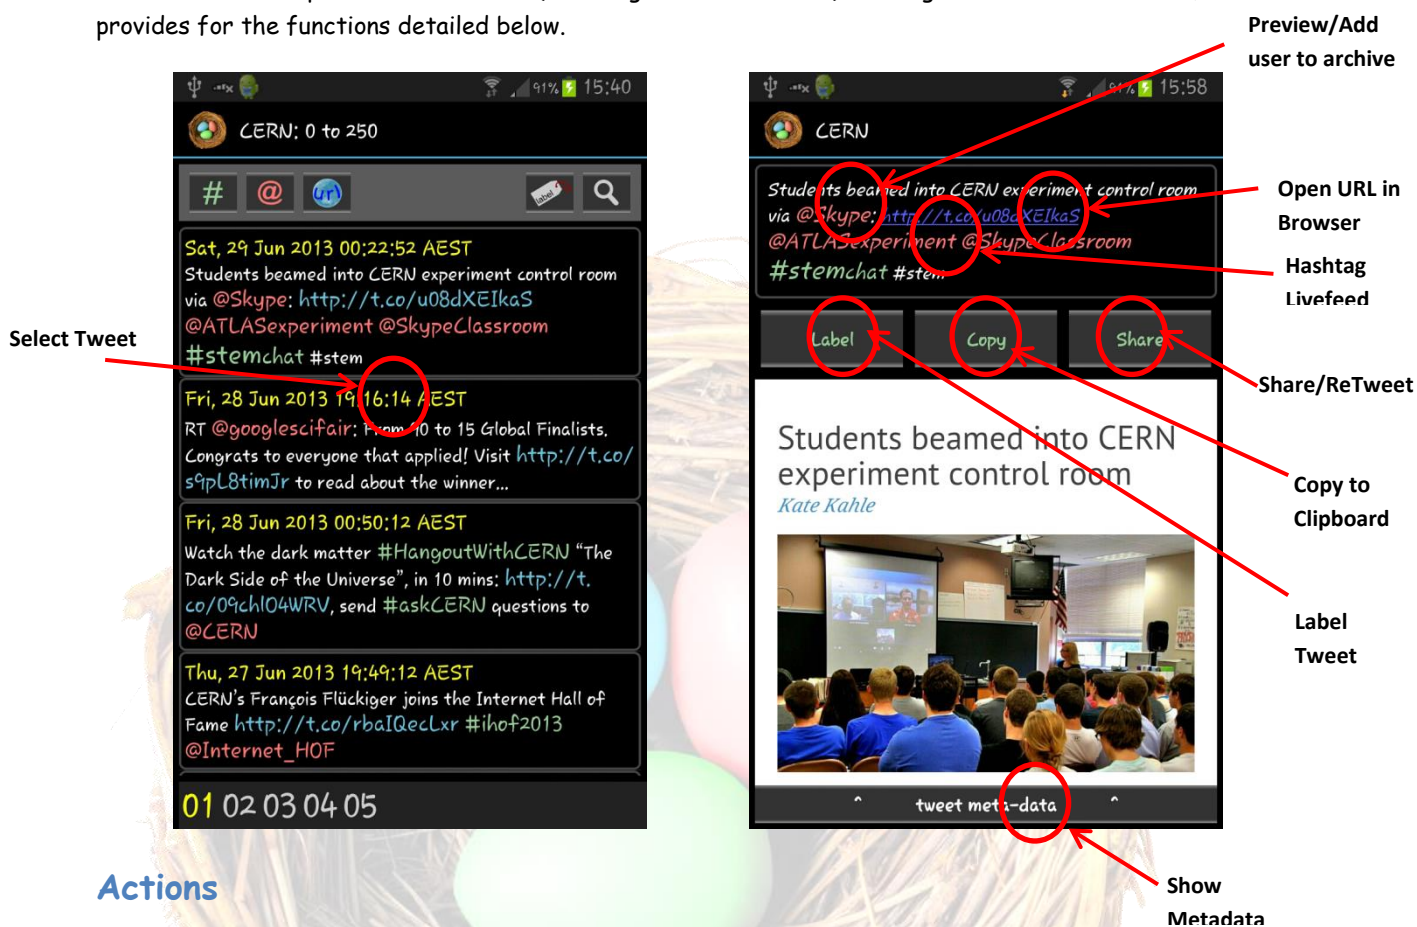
provides for the functions detailed below.

91% 15:40

CERN: 0 to 250

# @ url

Sat, 29 Jun 2013 00:22:52 AEST
Students beamed into CERN experiment control room via @Skype: http://t.co/u08dXEIkaS @ATLASexperiment @SkypeClassroom #stemchat #stem

Fri, 28 Jun 2013 19:16:14 AEST
RT @googlescifair: From 90 to 15 Global Finalists. Congrats to everyone that applied! Visit http://t.co/s9pL8timJr to read about the winner...

Fri, 28 Jun 2013 00:50:12 AEST
Watch the dark matter #HangoutWithCERN "The Dark Side of the Universe", in 10 mins: http://t.co/09chl04WRV, send #askCERN questions to @CERN

Thu, 27 Jun 2013 19:49:12 AEST
CERN's François Flückiger joins the Internet Hall of Fame http://t.co/rbaIQecLxr #ihof2013 @Internet_HOF

01 02 03 04 05

Select Tweet

91% 15:58

CERN

Students beamed into CERN experiment control room via @Skype: http://t.co/u08dXEIkaS @ATLASexperiment @SkypeClassroom #stemchat #stem

Label Copy Share

Students beamed into CERN experiment control room
Kate Kahle

tweet meta-data

Preview/Add user to archive

Open URL in Browser

Hashtag Livefeed

Share/ReTweet

Copy to Clipboard

Label Tweet

Show Metadata

Actions